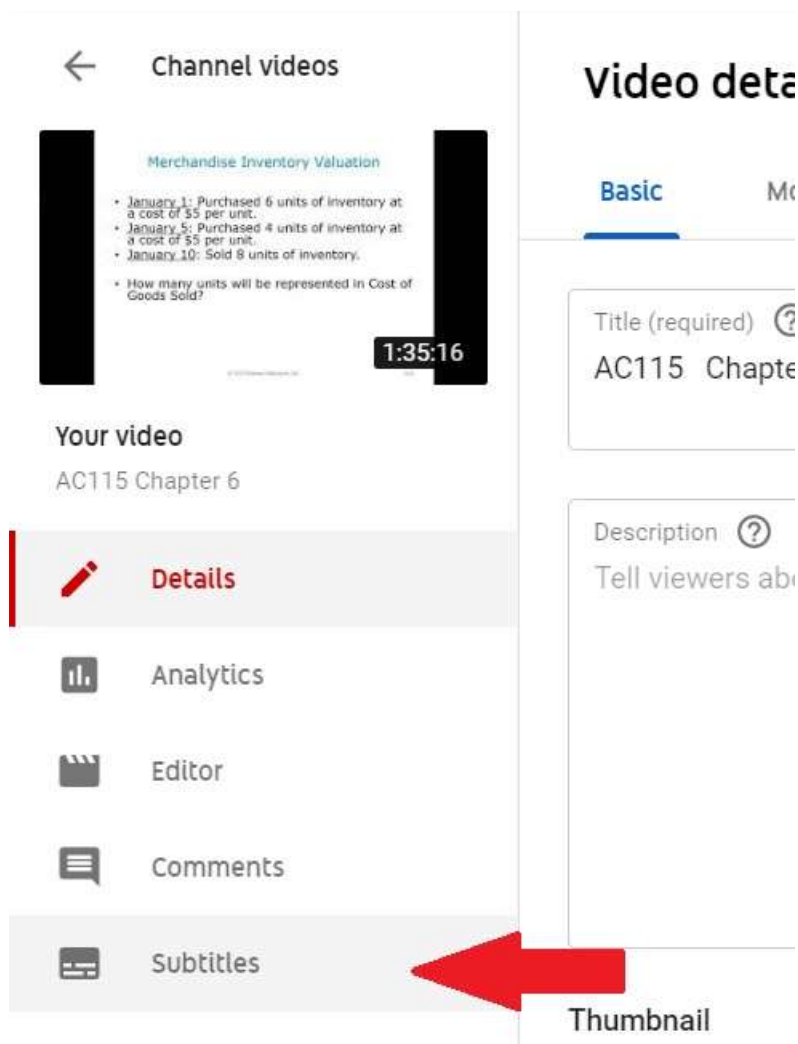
Channel videos

Merchandise Inventory Valuation

• January 1: Purchased 6 units of inventory at a cost of $5 per unit.
• January 5: Purchased 4 units of inventory at a cost of $5 per unit.
• January 10: Sold 8 units of inventory.

• How many units will be represented in Cost of Goods Sold?

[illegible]

1:35:16

Your video
AC115 Chapter 6

Details

Analytics

Editor

Comments

Subtitles

Video deta

Basic

Mo

Title (required)
AC115 Chapte

Description
Tell viewers abo

Thumbnail